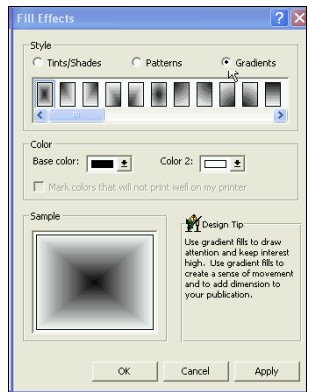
Fill Effects

Style

Tints/Shades

Patterns

Gradients

Color

Base color:

Color 2:

Mark colors that will not print well on my printer

Sample

Design Tip

Use gradient fills to draw attention and keep interest high. Use gradient fills to create a sense of movement and to add dimension to your publication.

OK

Cancel

Apply